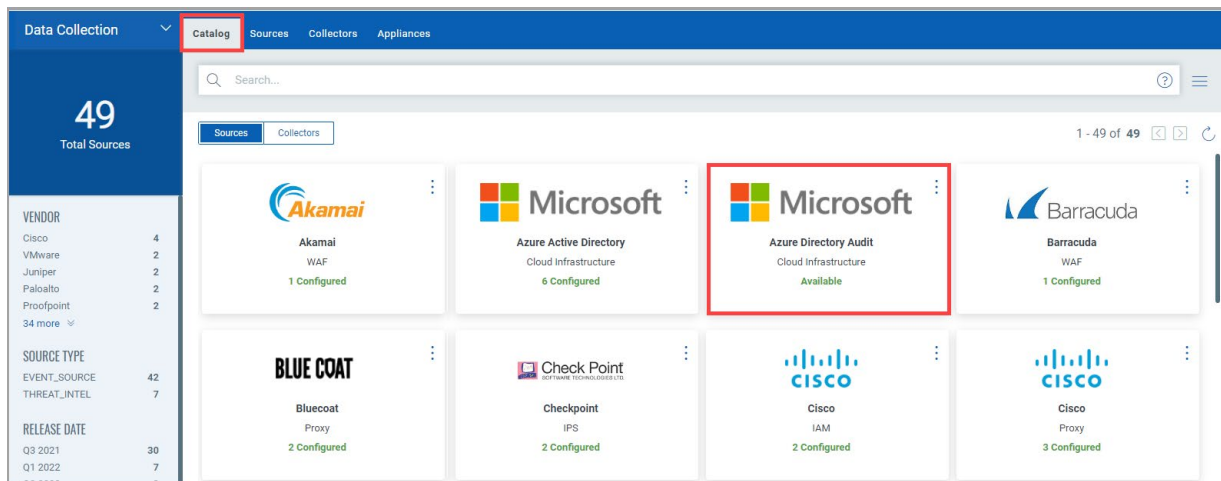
Data Collection

Catalog Sources Collectors Appliances

49
Total Sources

Search...

Sources Collectors

1 - 49 of 49

VENDOR
Cisco 4
VMware 2
Juniper 2
Paloalto 2
Proofpoint 2
34 more

SOURCE TYPE
EVENT_SOURCE 42
THREAT_INTEL 7

RELEASE DATE
Q3 2021 30
Q1 2022 7

Akamai
Akamai
WAF
1 Configured

Microsoft
Azure Active Directory
Cloud Infrastructure
6 Configured

Microsoft
Azure Directory Audit
Cloud Infrastructure
Available

Barracuda
Barracuda
WAF
1 Configured

BLUE COAT
Bluecoat
Proxy
2 Configured

Check Point
SOFTWARE TECHNOLOGIES LTD.
Checkpoint
IPS
2 Configured

cisco
Cisco
IAM
2 Configured

cisco
Cisco
Proxy
3 Configured